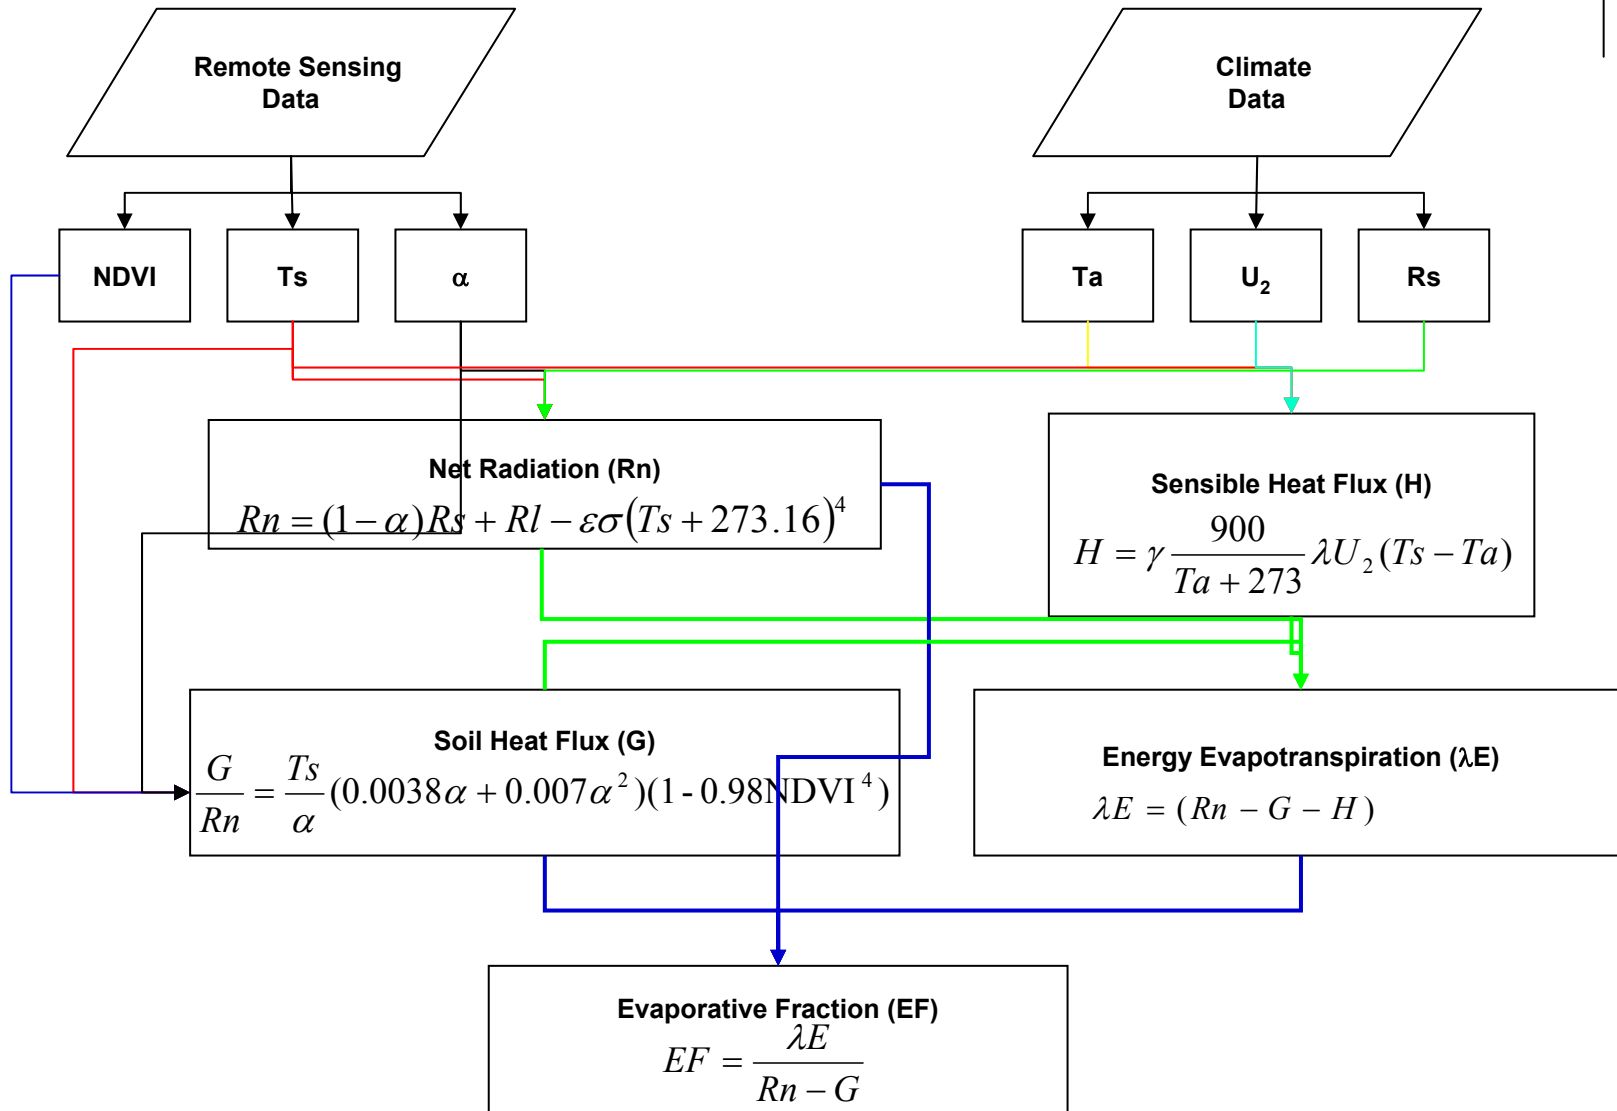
Remote Sensing Data

Climate Data

NDVI

Ts

α

Ta

$U_2$

Rs

Net Radiation (Rn)
$Rn = (1-\alpha)Rs + Rl - \varepsilon\sigma(Ts + 273.16)^4$

Sensible Heat Flux (H)
$H = \gamma \frac{900}{Ta + 273} \lambda U_2 (Ts - Ta)$

Soil Heat Flux (G)
$\frac{G}{Rn} = \frac{Ts}{\alpha}(0.0038\alpha + 0.007\alpha^2)(1 - 0.98NDVI^4)$

Energy Evapotranspiration (λE)
$\lambda E = (Rn - G - H)$

Evaporative Fraction (EF)
$EF = \frac{\lambda E}{Rn - G}$